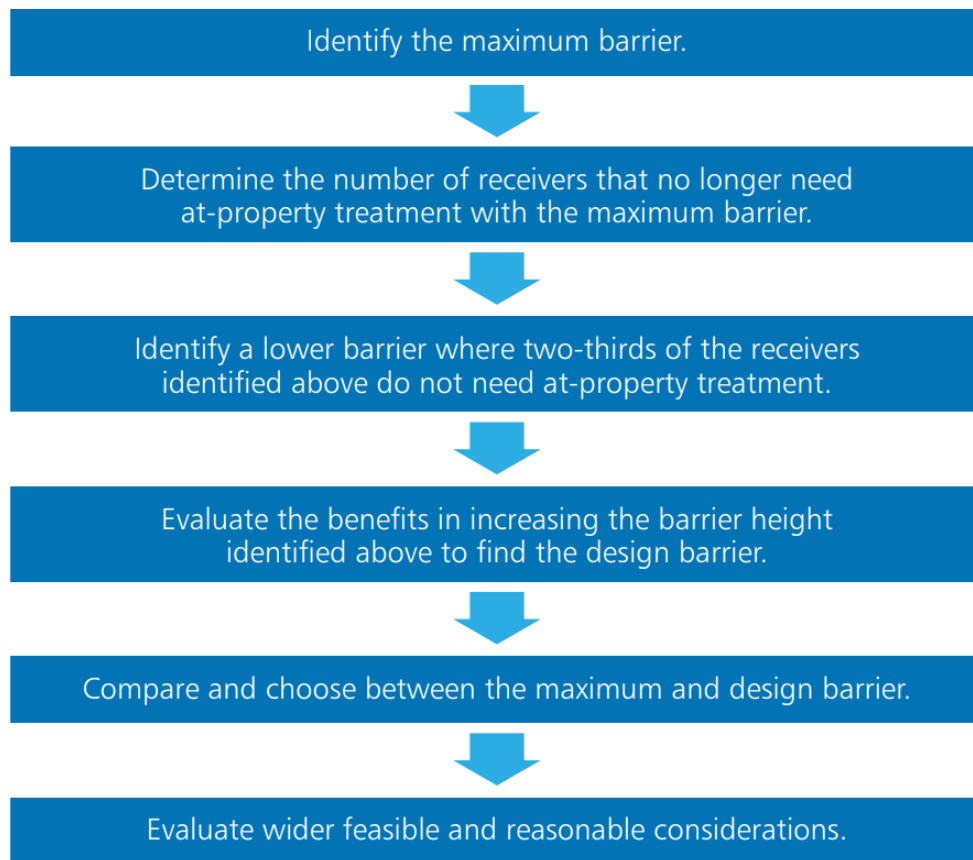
Identify the maximum barrier.

Determine the number of receivers that no longer need at-property treatment with the maximum barrier.

Identify a lower barrier where two-thirds of the receivers identified above do not need at-property treatment.

Evaluate the benefits in increasing the barrier height identified above to find the design barrier.

Compare and choose between the maximum and design barrier.

Evaluate wider feasible and reasonable considerations.